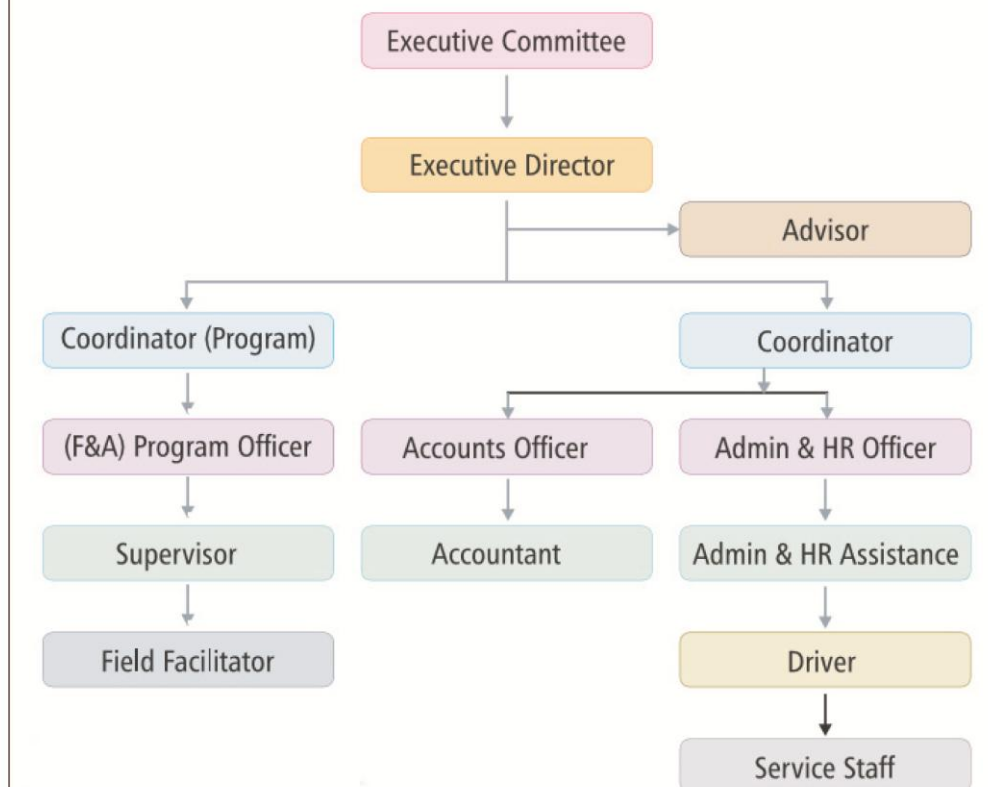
Executive Committee

Executive Director

Advisor

Coordinator (Program)

Coordinator

(F&A) Program Officer

Accounts Officer

Admin & HR Officer

Supervisor

Accountant

Admin & HR Assistance

Field Facilitator

Driver

Service Staff